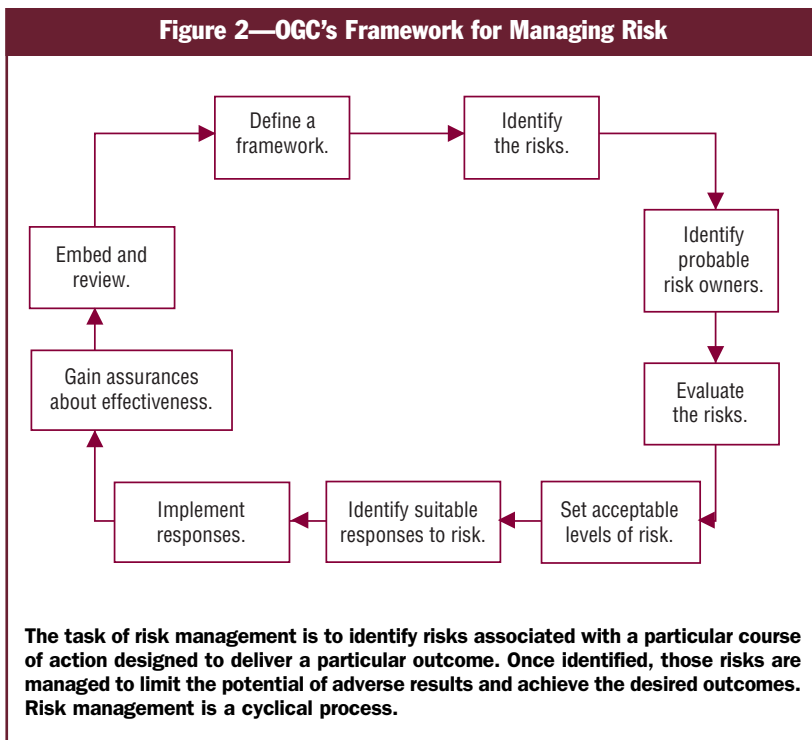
Figure 2—OGC's Framework for Managing Risk

Define a framework.

Identify the risks.

Identify probable risk owners.

Evaluate the risks.

Set acceptable levels of risk.

Identify suitable responses to risk.

Implement responses.

Gain assurances about effectiveness.

Embed and review.

The task of risk management is to identify risks associated with a particular course of action designed to deliver a particular outcome. Once identified, those risks are managed to limit the potential of adverse results and achieve the desired outcomes. Risk management is a cyclical process.